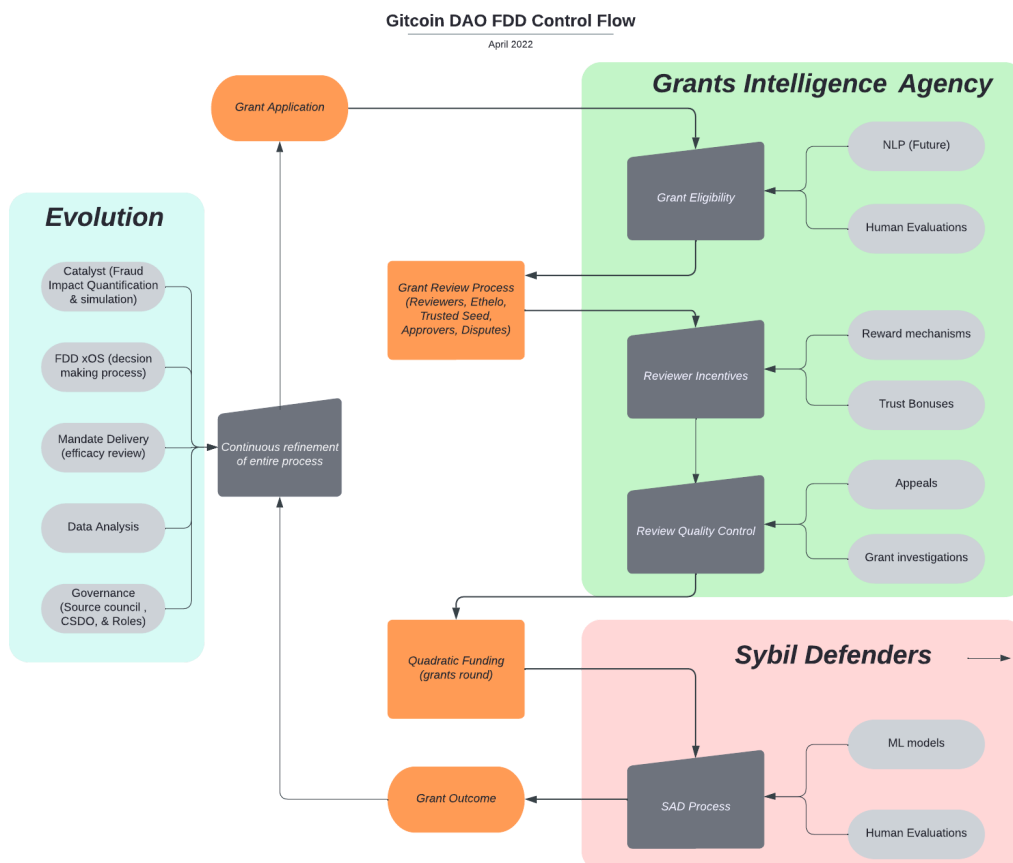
Gitcoin DAO FDD Control Flow

April 2022

Grant Application

Grants Intelligence Agency

Grant Eligibility

NLP (Future)

Human Evaluations

Evolution

Catalyst (Fraud Impact Quantification & simulation)

FDD xOS (decsion making process)

Mandate Delivery (efficacy review)

Data Analysis

Governance (Source council , CSDO, & Roles)

Continuous refinement of entire process

Grant Review Process (Reviewers, Ethelo, Trusted Seed, Approvers, Disputes)

Reviewer Incentives

Reward mechanisms

Trust Bonuses

Review Quality Control

Appeals

Grant investigations

Quadratic Funding (grants round)

Sybil Defenders

SAD Process

ML models

Human Evaluations

Grant Outcome